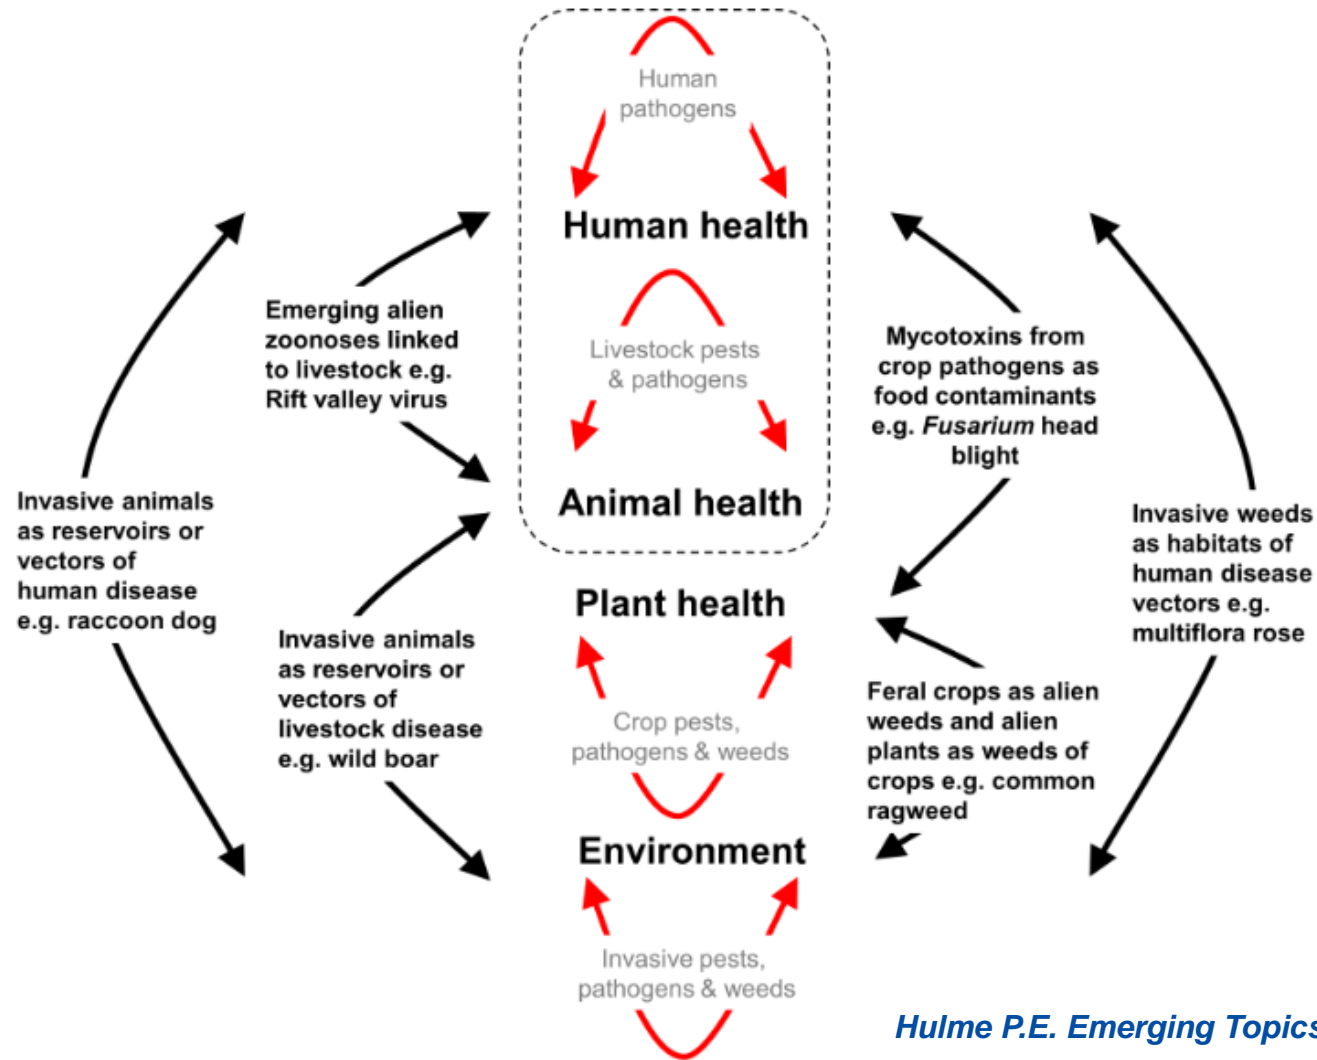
Human pathogens

Human health

Livestock pests & pathogens

Animal health

Plant health

Crop pests, pathogens & weeds

Environment

Invasive pests, pathogens & weeds

Invasive animals as reservoirs or vectors of human disease e.g. raccoon dog

Emerging alien zoonoses linked to livestock e.g. Rift valley virus

Invasive animals as reservoirs or vectors of livestock disease e.g. wild boar

Mycotoxins from crop pathogens as food contaminants e.g. *Fusarium* head blight

Invasive weeds as habitats of human disease vectors e.g. multiflora rose

Feral crops as alien weeds and alien plants as weeds of crops e.g. common ragweed

Hulme P.E. Emerging Topics